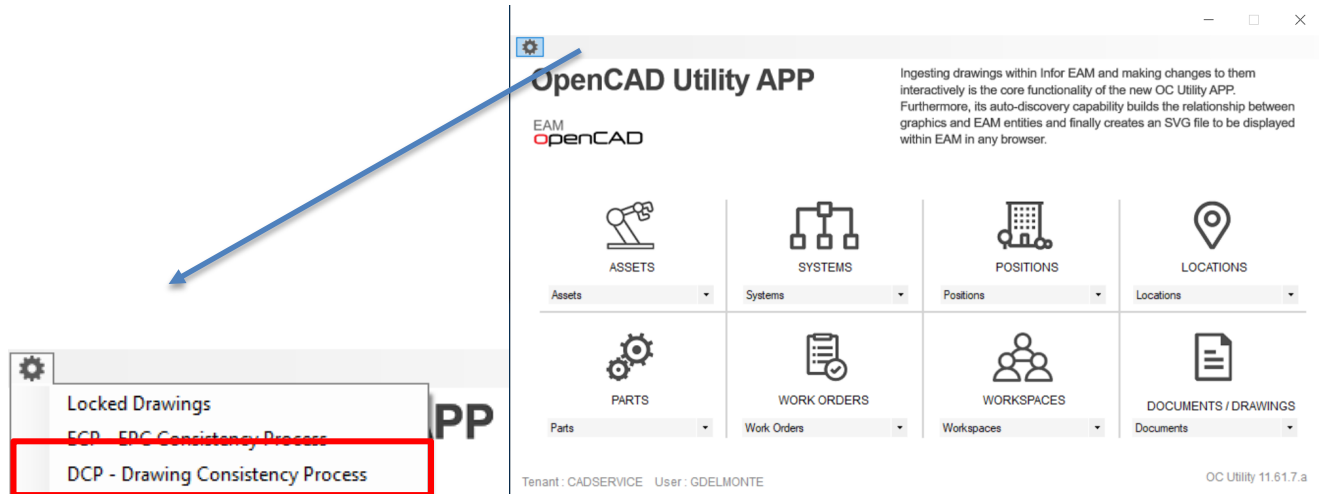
Locked Drawings

ECP - EPC Consistency Process

DCP - Drawing Consistency Process

PP

OpenCAD Utility APP

EAM
openCAD

Ingesting drawings within Infor EAM and making changes to them interactively is the core functionality of the new OC Utility APP. Furthermore, its auto-discovery capability builds the relationship between graphics and EAM entities and finally creates an SVG file to be displayed within EAM in any browser.

ASSETS
Assets

SYSTEMS
Systems

POSITIONS
Positions

LOCATIONS
Locations

PARTS
Parts

WORK ORDERS
Work Orders

WORKSPACES
Workspaces

DOCUMENTS / DRAWINGS
Documents

Tenant : CADSERVICE User : GDELMONTE

OC Utility 11.61.7.a